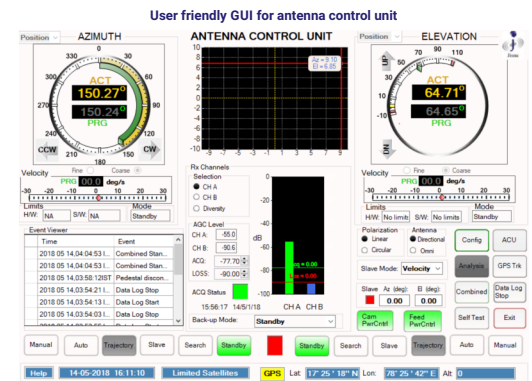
User friendly GUI for antenna control unit

Position AZIMUTH

ACT 150.27°
150.24°
PRG

CCW CW

Velocity Fine Coarse
PRG 00.0 deg/s

Limits Mode
H/W: NA S/W: NA Standby

Event Viewer

| Time | Event |
|---|---|
| 2018 05 14,04:54:03 I... | Combined Stan... |
| 2018 05 14,04:54:03 I... | Combined Stan... |
| 2018 05 14,03:58:12IST | Pedestal discon... |
| 2018 05 14,03:54:21 I... | Data Log Stop |
| 2018 05 14,03:54:13 I... | Data Log Start |
| 2018 05 14,03:54:03 I... | Data Log Stop |

ANTENNA CONTROL UNIT

Az = 5.10
El = 6.85

Rx Channels
Selection
CH A
CH B
Diversity

AGC Level
CH A: -55.0
CH B: -90.6
ACQ: -77.70
LOSS: -90.00

ACQ Status

15:56:17 14/5/1/18

dB

CH A CH B

Back-up Mode: Standby

Position ELEVATION

UP
DN

ACT 64.71°
64.65°
PRG

Velocity Fine Coarse
PRG 00.0 deg/s

Limits Mode
H/W: No limits S/W: No limits Standby

Polarization
Linear
Circular

Antenna
Directional
Omni

Slave Mode: Velocity

Slave Az (deg) El (deg)
0.00 0.00

Config ACU
Analysis GPS Trk
Combined Data Log Stop
Self Test Exit

Cam PwrCntrl Feed PwrCntrl

Manual Auto Trajectory Slave Search Standby Standby Search Slave Trajectory Auto Manual

Help 14-05-2018 16:11:10 Limited Satellites GPS Lat: 17° 25 ' 18" N Lon: 78° 25 ' 42" E Alt: 0